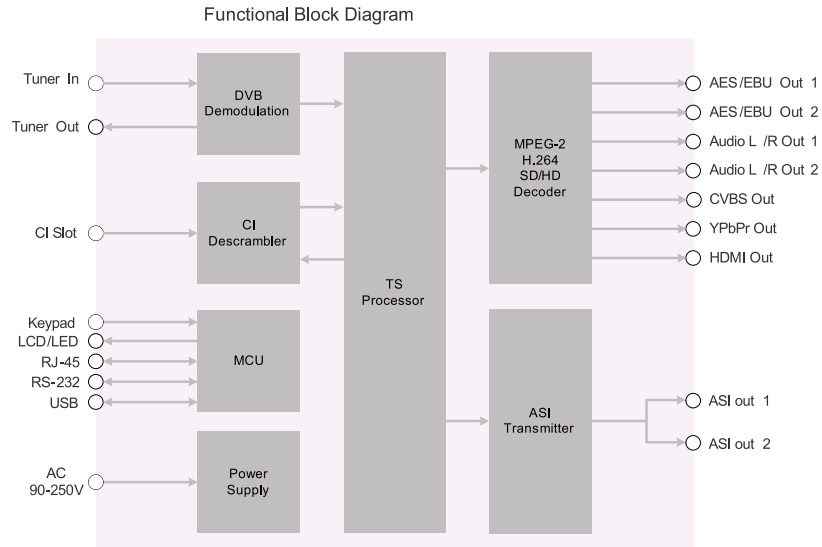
Functional Block Diagram

Tuner In

Tuner Out

CI Slot

Keypad
LCD/LED
RJ-45
RS-232
USB

AC
90-250V

DVB
Demodulation

CI
Descrambler

MCU

Power
Supply

TS
Processor

MPEG-2
H.264
SD/HD
Decoder

ASI
Transmitter

AES/EBU Out 1
AES/EBU Out 2
Audio L /R Out 1
Audio L /R Out 2
CVBS Out
YPbPr Out
HDMI Out

ASI out 1
ASI out 2